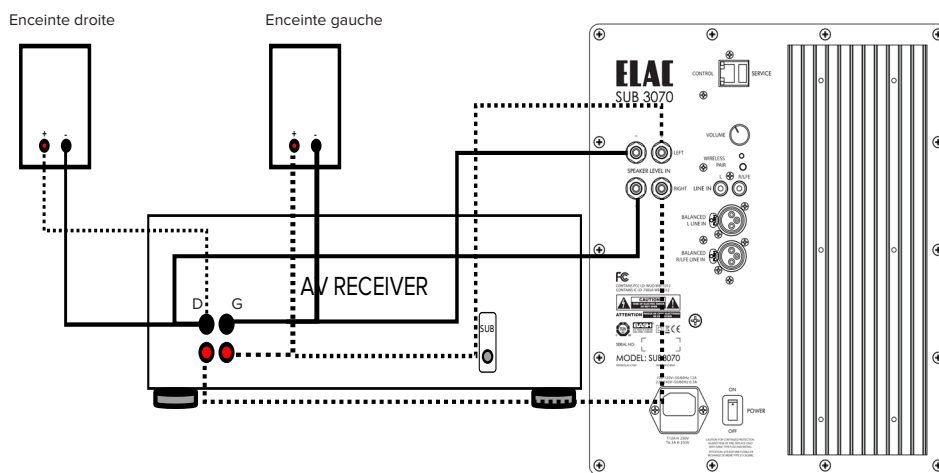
Enceinte droite

Enceinte gauche

+ -

+ -

ELAC
SUB 3070

CONTROL

SERVICE

VOLUME

WIRELESS PAIR

-

LEFT

SPEAKER LEVEL IN

RIGHT

L

R/LFE

LINE IN

BALANCED L LINE IN

BALANCED R/LFE LINE IN

AV RECEIVER

D

G

SUB

FC

CAUTION

ATTENTION

MODEL: SUB3070

ON

POWER

OFF